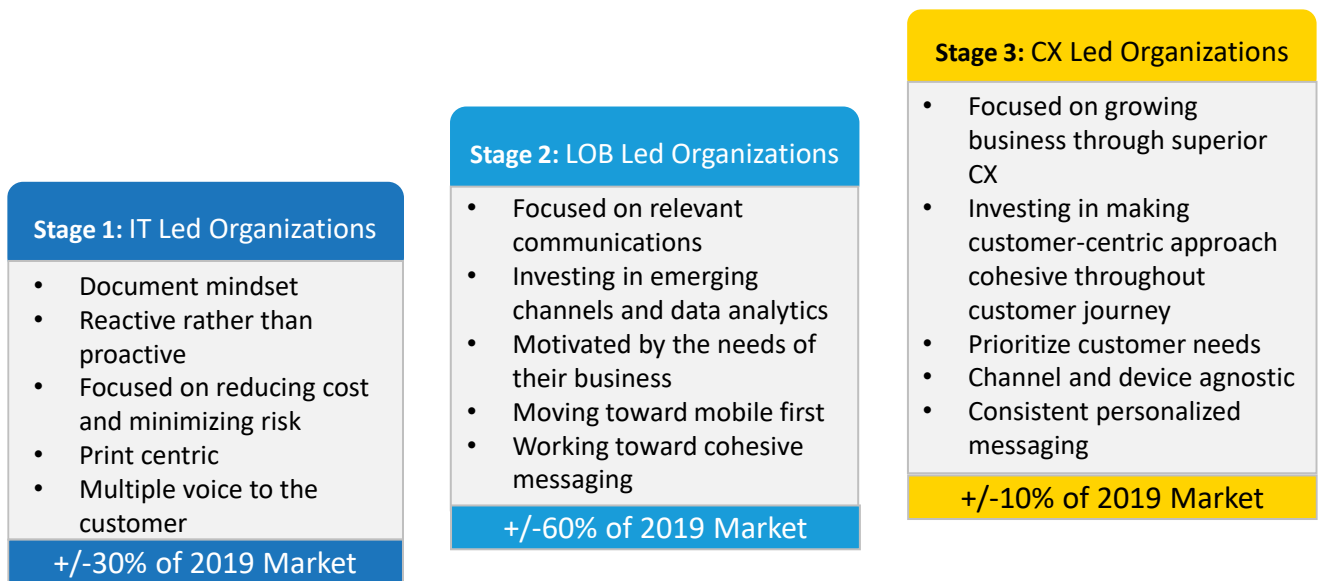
**Stage 1:** IT Led Organizations

- Document mindset
- Reactive rather than proactive
- Focused on reducing cost and minimizing risk
- Print centric
- Multiple voice to the customer

+/-30% of 2019 Market

**Stage 2:** LOB Led Organizations

- Focused on relevant communications
- Investing in emerging channels and data analytics
- Motivated by the needs of their business
- Moving toward mobile first
- Working toward cohesive messaging

+/-60% of 2019 Market

**Stage 3:** CX Led Organizations

- Focused on growing business through superior CX
- Investing in making customer-centric approach cohesive throughout customer journey
- Prioritize customer needs
- Channel and device agnostic
- Consistent personalized messaging

+/-10% of 2019 Market